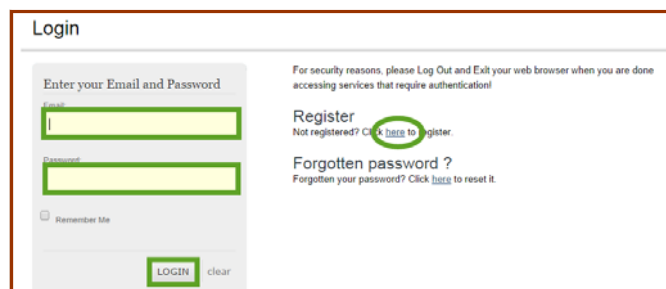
Login

Enter your Email and Password

Email:

Password:

Remember Me

LOGIN clear

For security reasons, please Log Out and Exit your web browser when you are done accessing services that require authentication!

Register

Not registered? Click here to register.

Forgotten password ?

Forgotten your password? Click here to reset it.